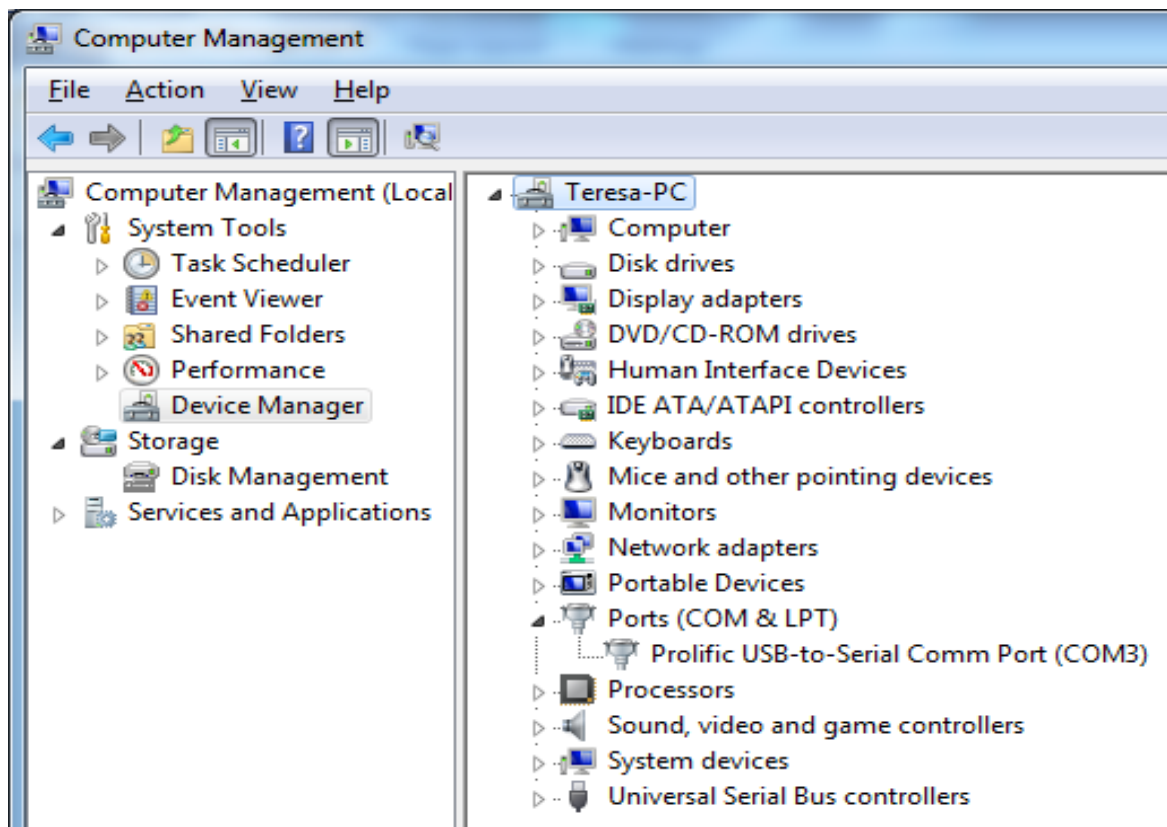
Computer Management

File Action View Help

Computer Management (Local
System Tools
Task Scheduler
Event Viewer
Shared Folders
Performance
Device Manager
Storage
Disk Management
Services and Applications

Teresa-PC
Computer
Disk drives
Display adapters
DVD/CD-ROM drives
Human Interface Devices
IDE ATA/ATAPI controllers
Keyboards
Mice and other pointing devices
Monitors
Network adapters
Portable Devices
Ports (COM & LPT)
Prolific USB-to-Serial Comm Port (COM3)
Processors
Sound, video and game controllers
System devices
Universal Serial Bus controllers